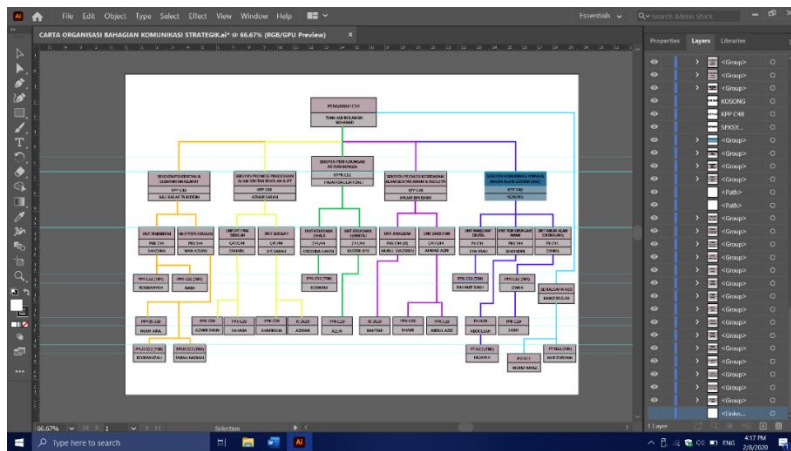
File Edit Object Type Select Effect View Window Help

Essentials

Search Adobe Stock

CARTA ORGANISASI BAHAGIAN KOMUNIKASI STRATEGIK.ai* @ 66.67% (RGB/GPU Preview)

Properties Layers Libraries

<Group>
<Group>
<Group>
KOSONG
KPP C48
SPKSY...
<Group>
<Group>
<Group>
<Group>
<Path>
<Path>
<Group>
<Group>
<Group>
<Group>
<Group>
<Group>
<Group>
<Group>
<Group>
<Group>
<Group>
<Group>
<Group>
<Group>
<Group>
<Link>...

1 Layer

66.67%

Selection

Type here to search

ENG

4:17 PM
2/8/2020

PENGARAH C54

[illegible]

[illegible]

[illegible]

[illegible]

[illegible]